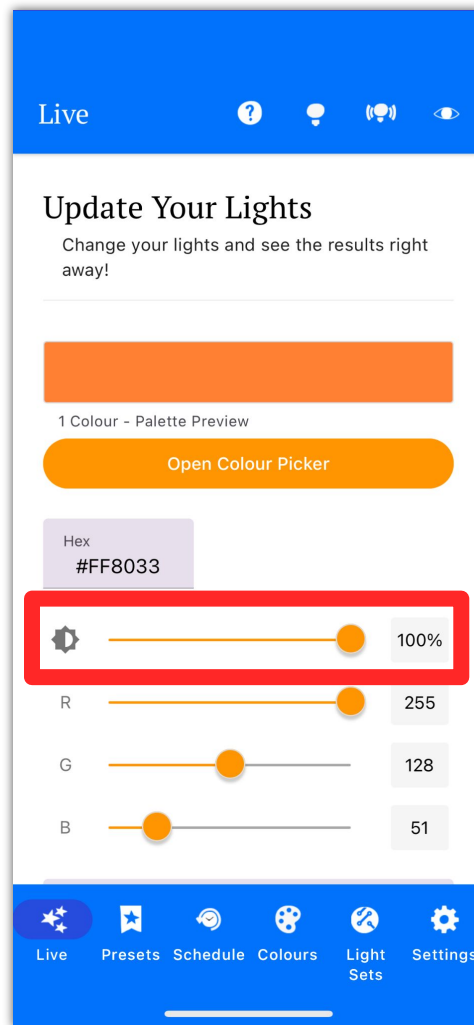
Live

Update Your Lights
Change your lights and see the results right away!

1 Colour - Palette Preview

Open Colour Picker

Hex
#FF8033

100%

R 255

G 128

B 51

Live Presets Schedule Colours Light Sets Settings